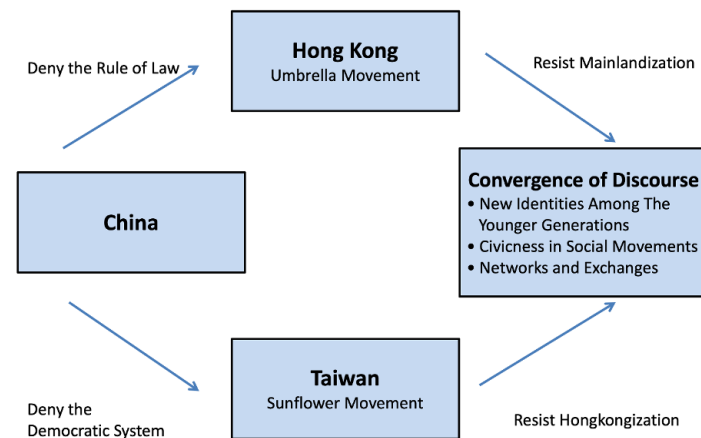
Deny the Rule of Law

Hong Kong
Umbrella Movement

Resist Mainlandization

China

Convergence of Discourse
• New Identities Among The Younger Generations
• Civicness in Social Movements
• Networks and Exchanges

Deny the Democratic System

Taiwan
Sunflower Movement

Resist Hongkongization